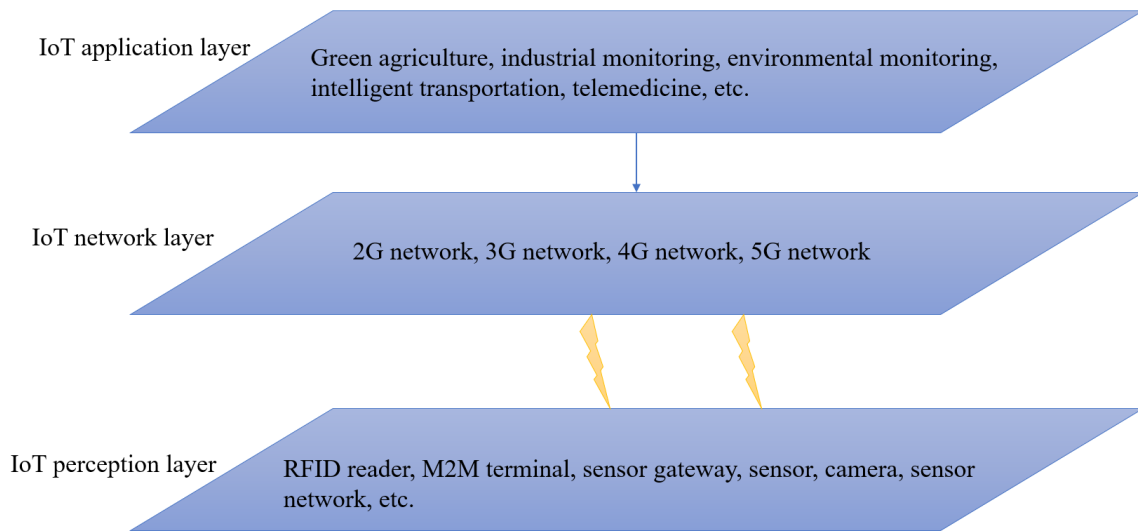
IoT application layer

Green agriculture, industrial monitoring, environmental monitoring, intelligent transportation, telemedicine, etc.

IoT network layer

2G network, 3G network, 4G network, 5G network

IoT perception layer

RFID reader, M2M terminal, sensor gateway, sensor, camera, sensor network, etc.